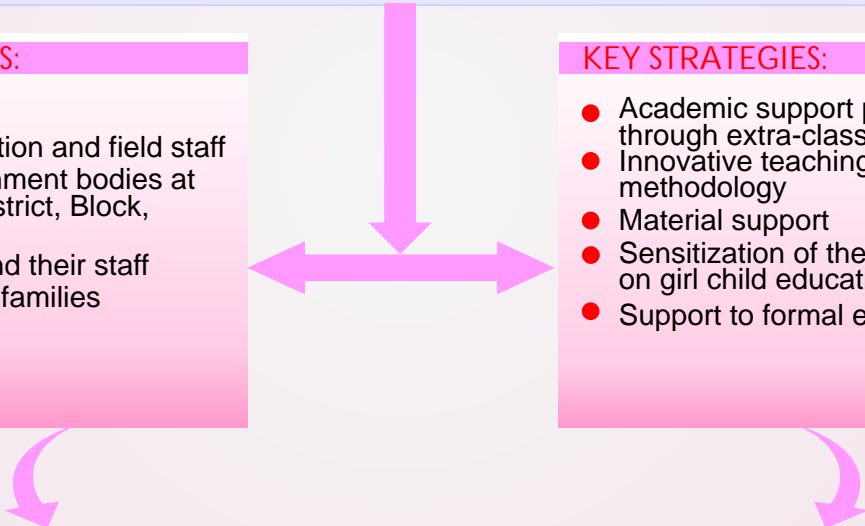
S:

tion and field staff
nment bodies at
strict, Block,

nd their staff
families

KEY STRATEGIES:

Academic support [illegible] through extra-class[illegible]
Innovative teaching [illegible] methodology
Material support
Sensitization of the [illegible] on girl child educat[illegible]
Support to formal e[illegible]